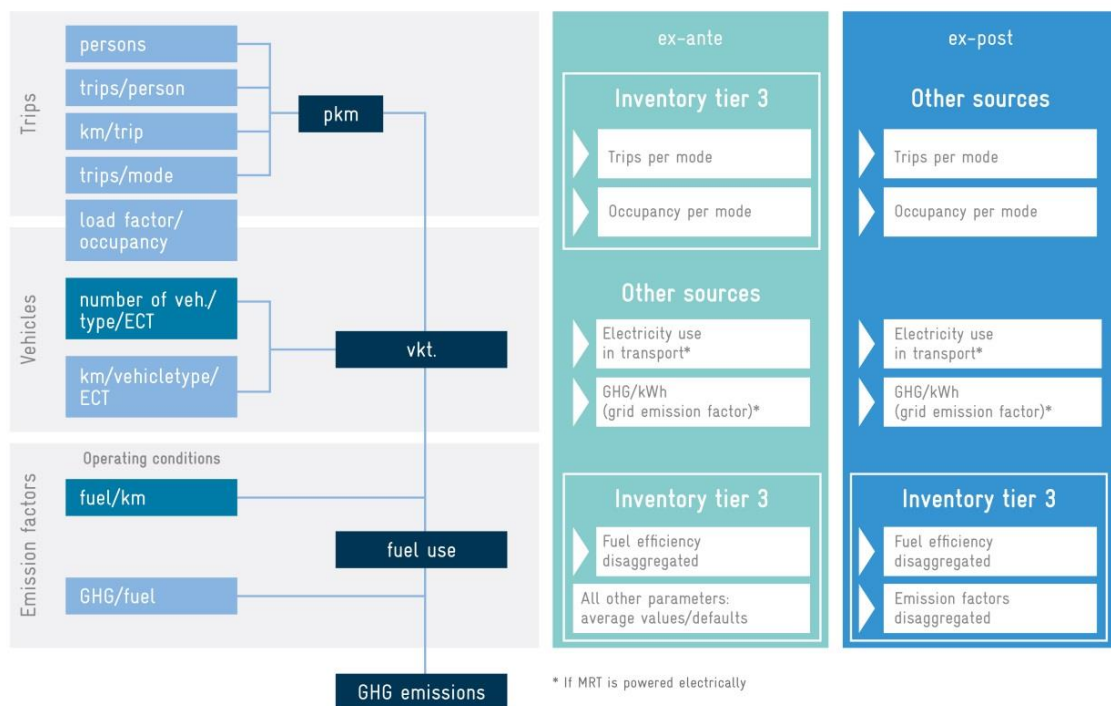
Trips

persons

trips/person

km/trip

trips/mode

load factor/ occupancy

pkm

Vehicles

number of veh./ type/ECT

km/vehicletype/ ECT

vkt.

Emission factors

Operating conditions

fuel/km

fuel use

GHG/fuel

GHG emissions

ex-ante

Inventory tier 3

Trips per mode

Occupancy per mode

Other sources

Electricity use in transport*

GHG/kWh (grid emission factor)*

Inventory tier 3

Fuel efficiency disaggregated

All other parameters: average values/defaults

ex-post

Other sources

Trips per mode

Occupancy per mode

Electricity use in transport*

GHG/kWh (grid emission factor)*

Inventory tier 3

Fuel efficiency disaggregated

Emission factors disaggregated

* If MRT is powered electrically